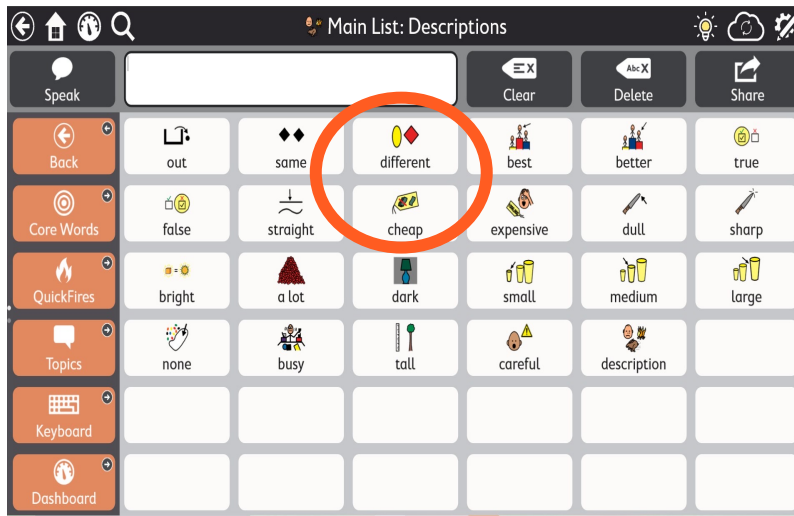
Main List: Descriptions

Speak

Clear

Abc X
Delete

Share

Back

Core Words

QuickFires

Topics

Keyboard

Dashboard

| out | same | different | best | better | true |
|---|---|---|---|---|---|
| false | straight | cheap | expensive | dull | sharp |
| bright | a lot | dark | small | medium | large |
| none | busy | tall | careful | description | |